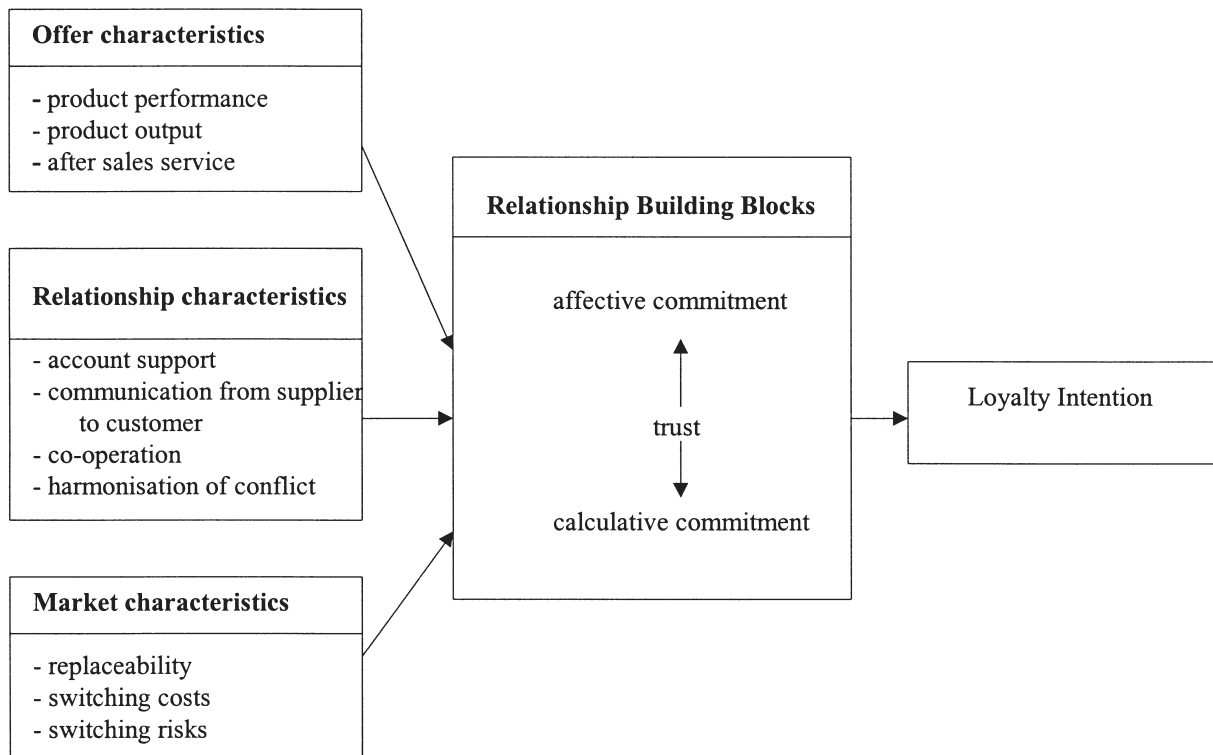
**Offer characteristics**

- product performance
- product output
- after sales service

**Relationship characteristics**

- account support
- communication from supplier to customer
- co-operation
- harmonisation of conflict

**Market characteristics**

- replaceability
- switching costs
- switching risks

**Relationship Building Blocks**

affective commitment

trust

calculative commitment

Loyalty Intention